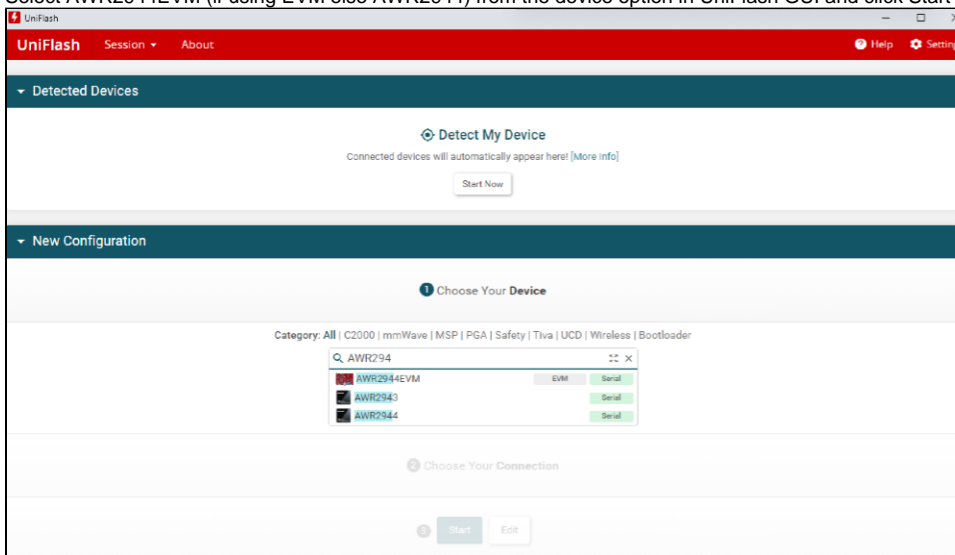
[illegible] AWR2944EVM (if using EVM else AWR2944) from the device option in UniFlash GUI and click Start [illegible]

UniFlash

UniFlash Session About

Help Settin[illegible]

Detected Devices

Detect My Device

Connected devices will automatically appear here! [More Info]

Start Now

New Configuration

1 Choose Your Device

Category: All | C2000 | mmWave | MSP | PGA | Safety | Tiva | UCD | Wireless | Bootloader

AWR294

| | | |
|---|---|---|
| AWR2944EVM | EVM | Serial |
| AWR2943 | | Serial |
| AWR2944 | | Serial |

2 Choose Your Connection

3 Start Edit